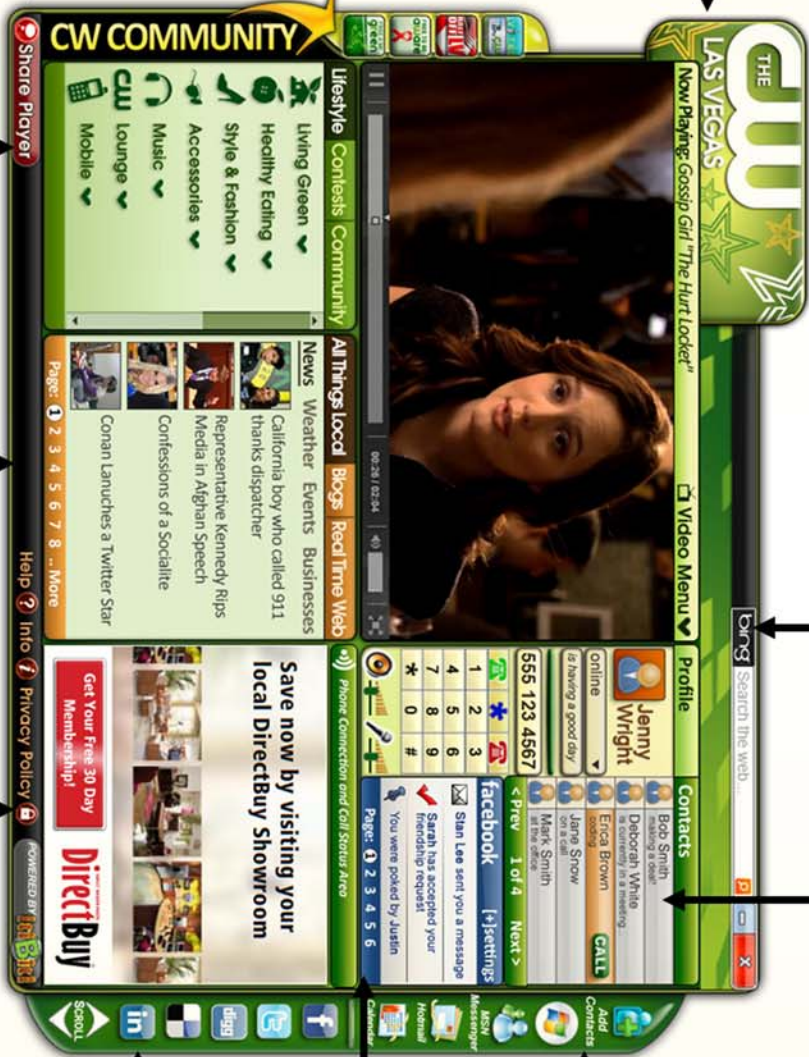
CW COMMUNITY

THE CW LAS VEGAS

Now Playing: Gossip Girl "The Hurt Locker"

Video Menu

bing Search the web...

Lifestyle Contests Community

Living Green
Healthy Eating
Style & Fashion
Accessories
Music
Lounge
Mobile

00:26 / 02:04

All Things Local Blogs Real Time Web

News Weather Events Businesses

California boy who called 911 thanks dispatcher

Representative Kennedy Rips Media in Afghan Speech

Confessions of a Socialite

Conan Lanuches a Twitter Star

Page: 1 2 3 4 5 6 7 8 ... More

Profile

Jenny Wright

online

is having a good day

555 123 4567

1 2 3
4 5 6
7 8 9
* 0 #

Phone Connection and Call Status Area

Contacts

Bob Smith making a deal!

Deborah White is currently in a meeting

Erica Brown coding

CALL

Jane Snow on a call

Mark Smith at the office

< Prev 1 of 4 Next >

facebook [+]settings

Stan Lee sent you a message

Sarah has accepted your friendship request

You were poked by Justin

Page: 1 2 3 4 5 6

Save now by visiting your local DirectBuy Showroom

Get Your Free 30 Day Membership!

DirectBuy

Add Contacts

MSN Messenger

Hotmail

Calendar

SCROLL

Share Player

Help Info Privacy Policy

POWERED BY